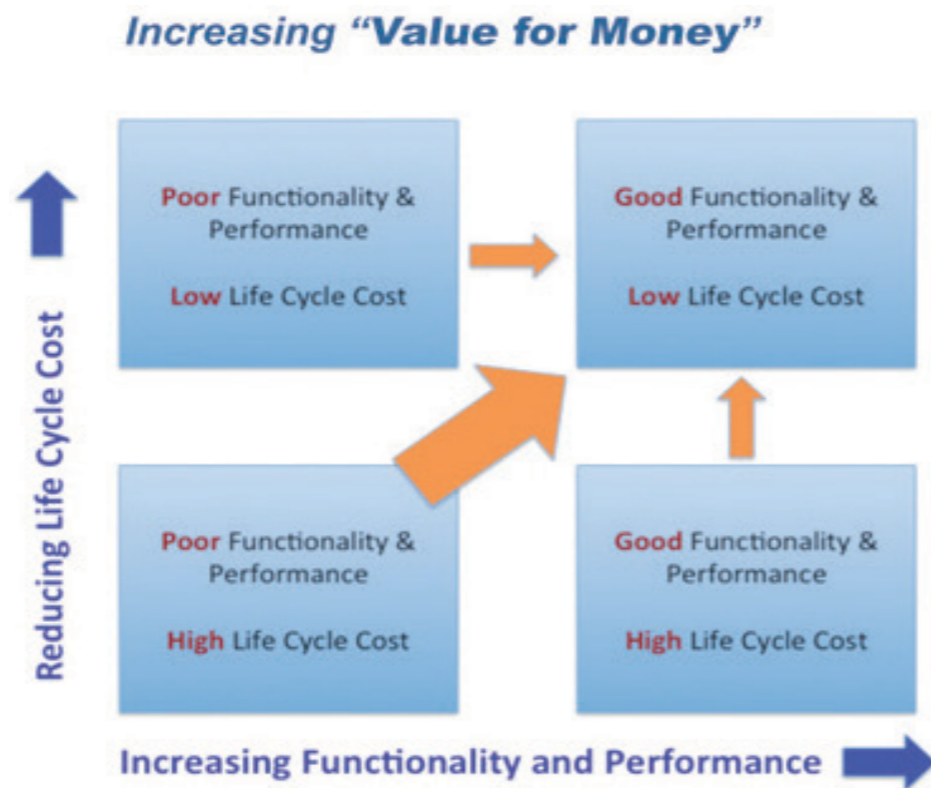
Increasing "Value for Money"

Reducing Life Cycle Cost

Poor Functionality & Performance

Low Life Cycle Cost

Good Functionality & Performance

Low Life Cycle Cost

Poor Functionality & Performance

High Life Cycle Cost

Good Functionality & Performance

High Life Cycle Cost

Increasing Functionality and Performance